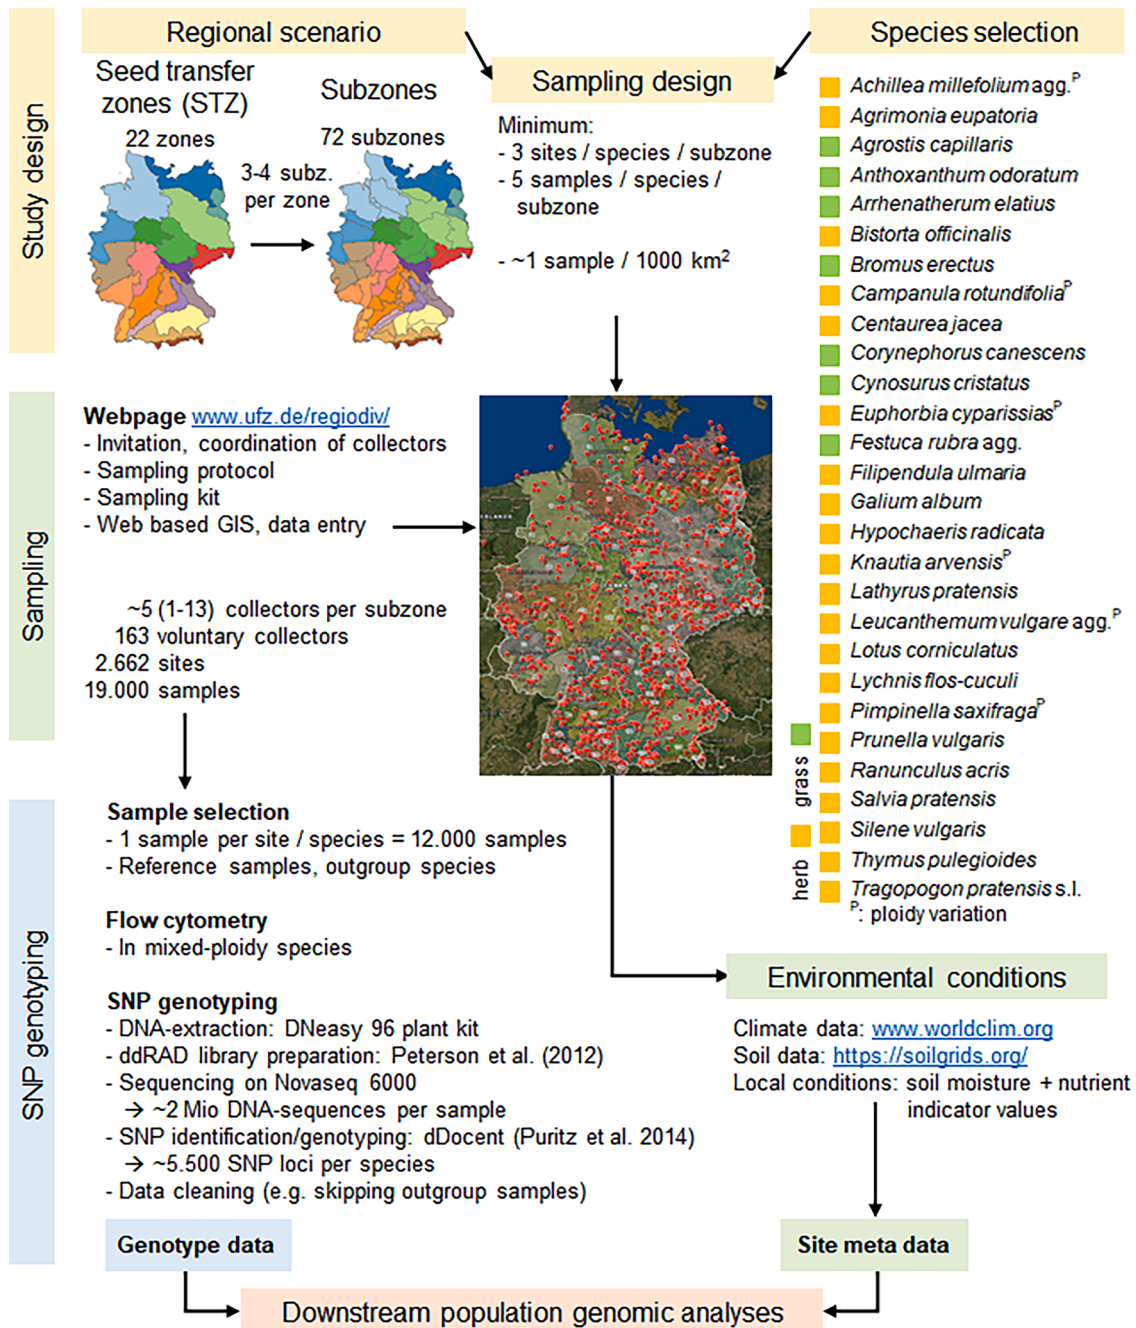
Study design

Regional scenario

Seed transfer zones (STZ)

22 zones

3-4 subz. per zone

Subzones

72 subzones

Sampling design

Minimum:
- 3 sites / species / subzone
- 5 samples / species / subzone

- ~1 sample / 1000 km$^2$

Species selection

Achillea millefolium agg.$^P$
Agrimonia eupatoria
Agrostis capillaris
Anthoxanthum odoratum
Arrhenatherum elatius
Bistorta officinalis
Bromus erectus
Campanula rotundifolia$^P$
Centaurea jacea
Corynephorus canescens
Cynosurus cristatus
Euphorbia cyparissias$^P$
Festuca rubra agg.
Filipendula ulmaria
Galium album
Hypochaeris radicata
Knautia arvensis$^P$
Lathyrus pratensis
Leucanthemum vulgare agg.$^P$
Lotus corniculatus
Lychnis flos-cuculi
Pimpinella saxifraga$^P$
Prunella vulgaris
Ranunculus acris
Salvia pratensis
Silene vulgaris
Thymus pulegioides
Tragopogon pratensis s.l.
$^P$: ploidy variation

grass

herb

Sampling

Webpage www.ufz.de/regiodiv/
- Invitation, coordination of collectors
- Sampling protocol
- Sampling kit
- Web based GIS, data entry

~5 (1-13) collectors per subzone
163 voluntary collectors
2.662 sites
19.000 samples

SNP genotyping

Sample selection
- 1 sample per site / species = 12.000 samples
- Reference samples, outgroup species

Flow cytometry
- In mixed-ploidy species

SNP genotyping
- DNA-extraction: DNeasy 96 plant kit
- ddRAD library preparation: Peterson et al. (2012)
- Sequencing on Novaseq 6000
→ ~2 Mio DNA-sequences per sample
- SNP identification/genotyping: dDocent (Puritz et al. 2014)
→ ~5.500 SNP loci per species
- Data cleaning (e.g. skipping outgroup samples)

Environmental conditions

Climate data: www.worldclim.org
Soil data: https://soilgrids.org/
Local conditions: soil moisture + nutrient indicator values

Genotype data

Site meta data

Downstream population genomic analyses